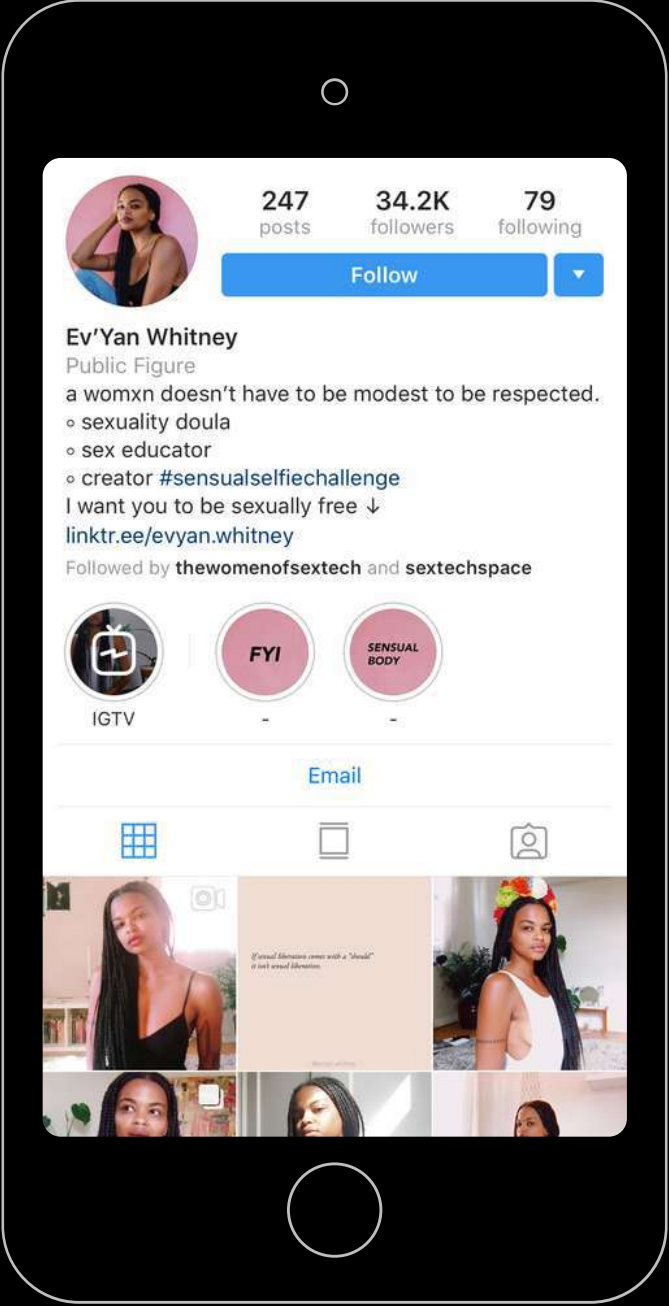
247
posts

34.2K
followers

79
following

Follow

Ev'Yan Whitney
Public Figure
a womxn doesn't have to be modest to be respected.
◦ sexuality doula
◦ sex educator
◦ creator #sensualselfiechallenge
I want you to be sexually free ↓
linktr.ee/evyan.whitney
Followed by thewomenofsextech and sextechspace

IGTV

FYI
-

SENSUAL BODY
-

Email

If sexual liberation comes with a "should" it isn't sexual liberation.

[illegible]